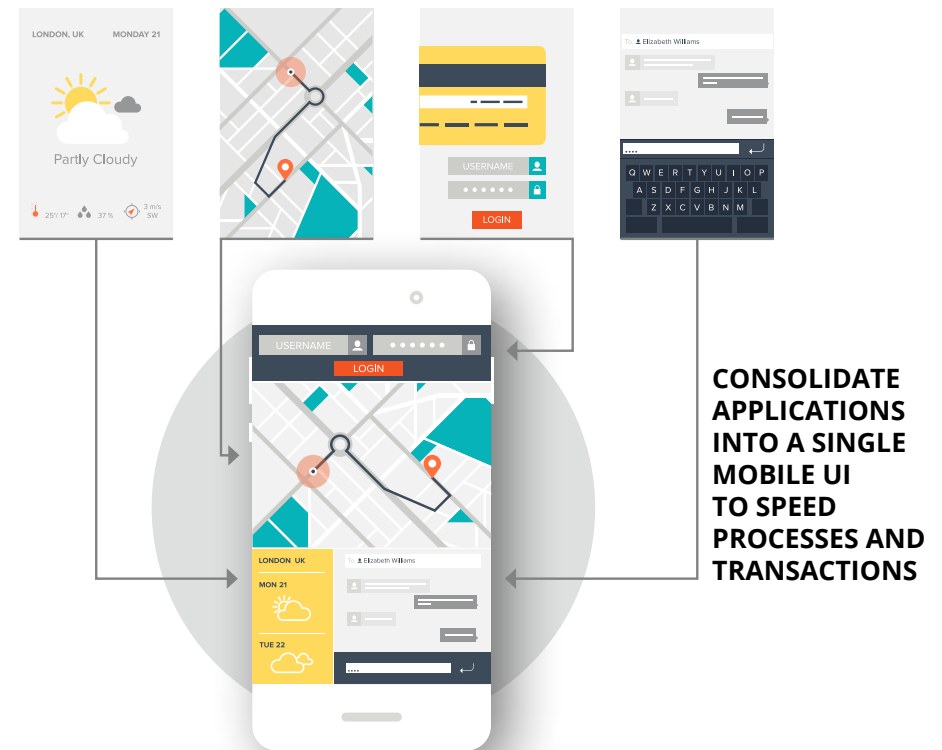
LONDON, UK MONDAY 21

Partly Cloudy

25°/ 17° 37 % 3 m/s SW

USERNAME

••••••

LOGIN

To: Elizabeth Williams

....

Q W E R T Y U I O P
A S D F G H J K L
Z X C V B N M

USERNAME ••••••

LOGIN

LONDON UK

MON 21

TUE 22

To: Elizabeth Williams

....

CONSOLIDATE APPLICATIONS INTO A SINGLE MOBILE UI TO SPEED PROCESSES AND TRANSACTIONS